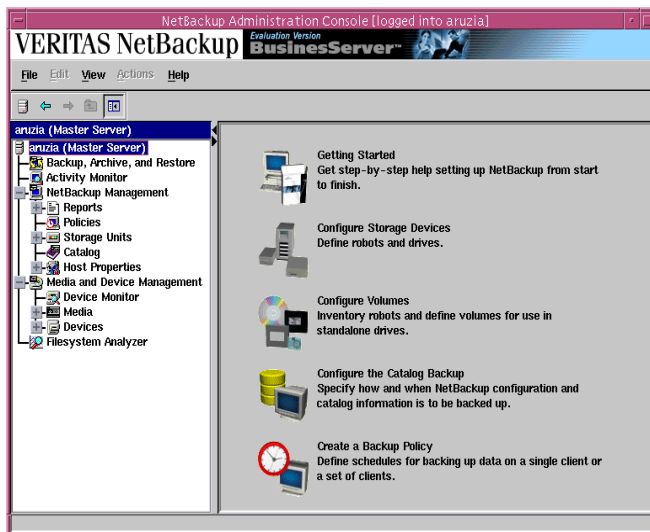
NetBackup Administration Console [logged into aruzia]

VERITAS NetBackup Evaluation Version BusinessServer™

File Edit View Actions Help

aruzia (Master Server)

aruzia (Master Server)
Backup, Archive, and Restore
Activity Monitor
NetBackup Management
Reports
Policies
Storage Units
Catalog
Host Properties
Media and Device Management
Device Monitor
Media
Devices
Filesystem Analyzer

Getting Started
Get step-by-step help setting up NetBackup from start to finish.

Configure Storage Devices
Define robots and drives.

Configure Volumes
Inventory robots and define volumes for use in standalone drives.

Configure the Catalog Backup
Specify how and when NetBackup configuration and catalog information is to be backed up.

Create a Backup Policy
Define schedules for backing up data on a single client or a set of clients.